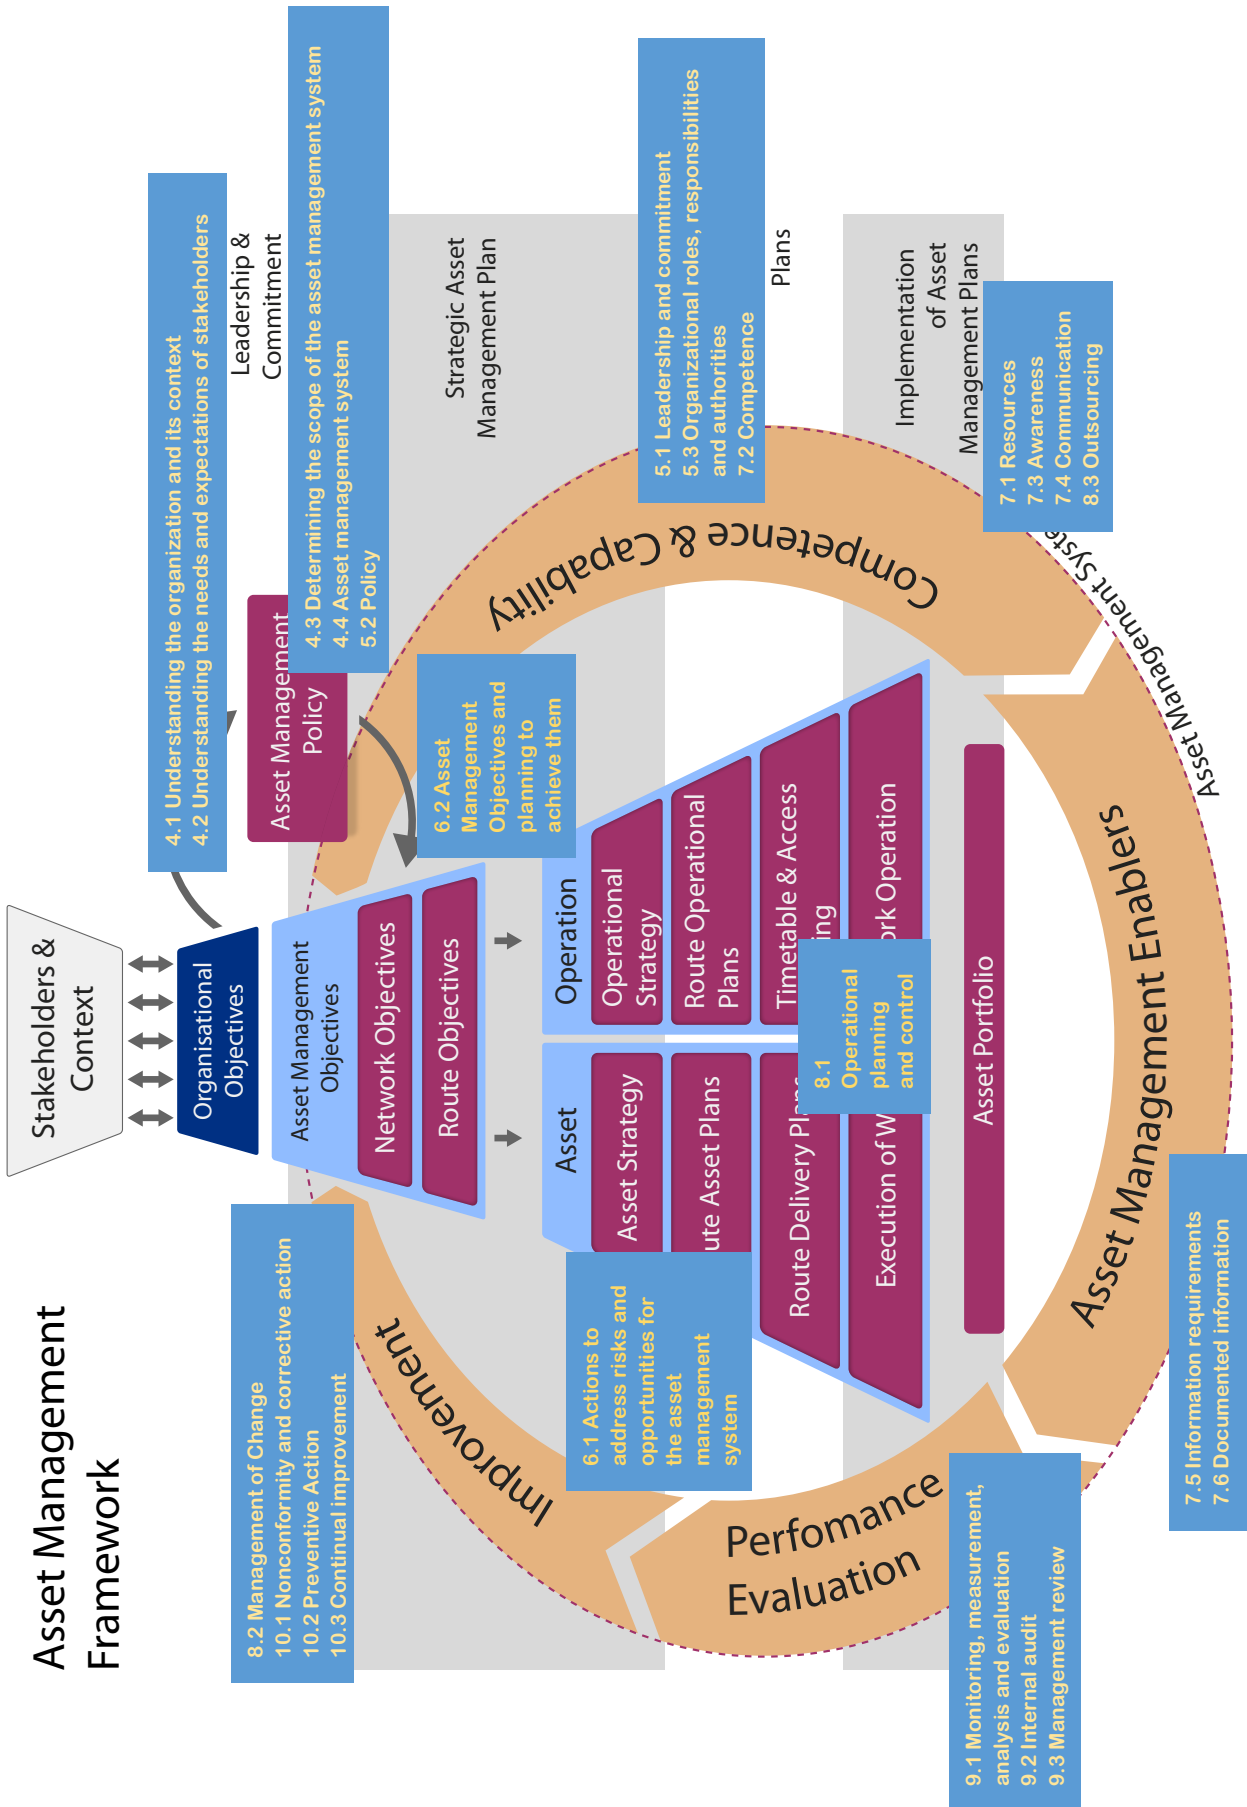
Asset Management Framework

Stakeholders & Context

Organisational Objectives

Asset Management Objectives

Network Objectives

Route Objectives

Leadership & Commitment

4.1 Understanding the organization and its context
4.2 Understanding the needs and expectations of stakeholders

4.3 Determining the scope of the asset management system
4.4 Asset management system
5.2 Policy

Asset Management Policy

Strategic Asset Management Plan

6.2 Asset Management Objectives and planning to achieve them

5.1 Leadership and commitment
5.3 Organizational roles, responsibilities and authorities
7.2 Competence

Plans

Implementation of Asset Management Plans

7.1 Resources
7.3 Awareness
7.4 Communication
8.3 Outsourcing

Competence & Capability

Asset Management System

Operation

Operational Strategy

Route Operational Plans

Timetable & Access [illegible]ing

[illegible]ork Operation

8.1 Operational planning and control

Asset

Asset Strategy

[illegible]ute Asset Plans

Route Delivery Pl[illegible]

Execution of W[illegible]

Asset Portfolio

Asset Management Enablers

7.5 Information requirements
7.6 Documented information

6.1 Actions to address risks and opportunities for the asset management system

Improvement

8.2 Management of Change
10.1 Nonconformity and corrective action
10.2 Preventive Action
10.3 Continual improvement

Perfomance Evaluation

9.1 Monitoring, measurement, analysis and evaluation
9.2 Internal audit
9.3 Management review